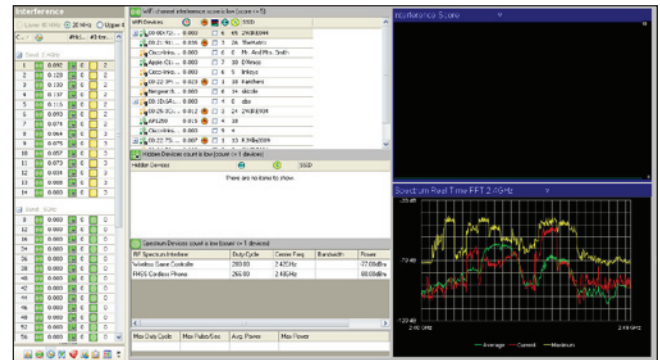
Interference

Lower 40 MHz 20 MHz Upper 4

Band: 2.4GHz

| 1 | 0.092 |
|---|---|
| 2 | 0.128 |
| 3 | 0.130 |
| 4 | 0.137 |
| 5 | 0.115 |
| 6 | 0.093 |
| 7 | 0.071 |
| 8 | 0.064 |
| 9 | 0.075 |
| 10 | 0.057 |
| 11 | 0.073 |
| 12 | 0.038 |
| 13 | 0.026 |
| 14 | 0.000 |

Band: 5GHz

| 36 | 0.000 |
|---|---|
| 40 | 0.000 |
| 44 | 0.000 |
| 48 | 0.000 |
| 52 | 0.000 |
| 56 | 0.000 |

WiFi channel interference score is low (score <= 5)

WiFi Devices | SSID

| 00:00:72:... | 0.003 | 6 | 45 | 2WIRE044 |
|---|---|---|---|---|
| 00:21:91:... | 0.036 | 5 | 26 | TheHabits |
| CiscoLinks... | 0.003 | 6 | 65 | Mr. And Mrs. Smith |
| Apple (C1:... | 0.003 | 7 | 30 | ENness |
| CiscoLinks... | 0.003 | 6 | 5 | linksys |
| 00:22:3F:... | 0.023 | 8 | 33 | Kanthers |
| Netgear:B... | 0.003 | 6 | 34 | skcole |
| 00:1D:5A:... | 0.003 | 6 | | dlia |
| 00:25:3C:... | 0.012 | 3 | 26 | 2WIRE034 |
| RP1250 | 0.015 | 4 | 38 | |
| CiscoLinks... | 0.003 | 6 | 4 | |
| 00:22:75:... | 0.007 | 6 | 13 | RJWilg2009 |

Hidden Devices count is low (count <= 1 devices)

Hidden Devices | SSID

There are no items to show.

Spectrum Devices count is low (count <= 1 devices)

| RF Spectrum Interferer | Duty Cycle | Center Freq | Bandwidth | Power |
|---|---|---|---|---|
| Wireless Game Controller | 200.00 | 2.42GHz | | -77.00dBm |
| FHSS Cordless Phone | 266.00 | 2.45GHz | | -68.00dBm |

Max Duty Cycle | Max Pulse/Sec | Avg. Power | Max Power

Interference Score

Spectrum Real Time FFT 2.4GHz

-20 dBm
-70 dB
-120 dB
2.40 GHz
2.49 GHz

Average Current Maximum